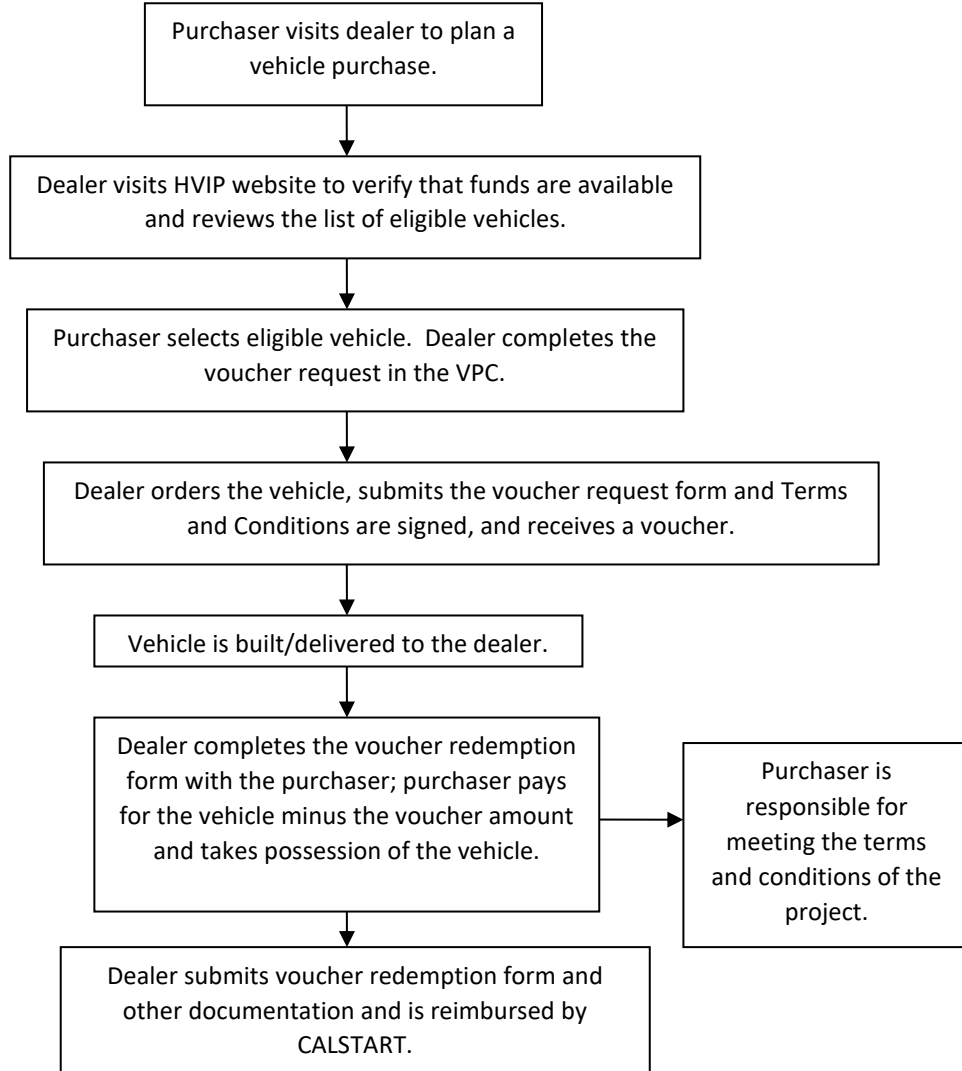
Purchaser visits dealer to plan a vehicle purchase.

Dealer visits HVIP website to verify that funds are available and reviews the list of eligible vehicles.

Purchaser selects eligible vehicle.  Dealer completes the voucher request in the VPC.

Dealer orders the vehicle, submits the voucher request form and Terms and Conditions are signed, and receives a voucher.

Vehicle is built/delivered to the dealer.

Dealer completes the voucher redemption form with the purchaser; purchaser pays for the vehicle minus the voucher amount and takes possession of the vehicle.

Purchaser is responsible for meeting the terms and conditions of the project.

Dealer submits voucher redemption form and other documentation and is reimbursed by CALSTART.